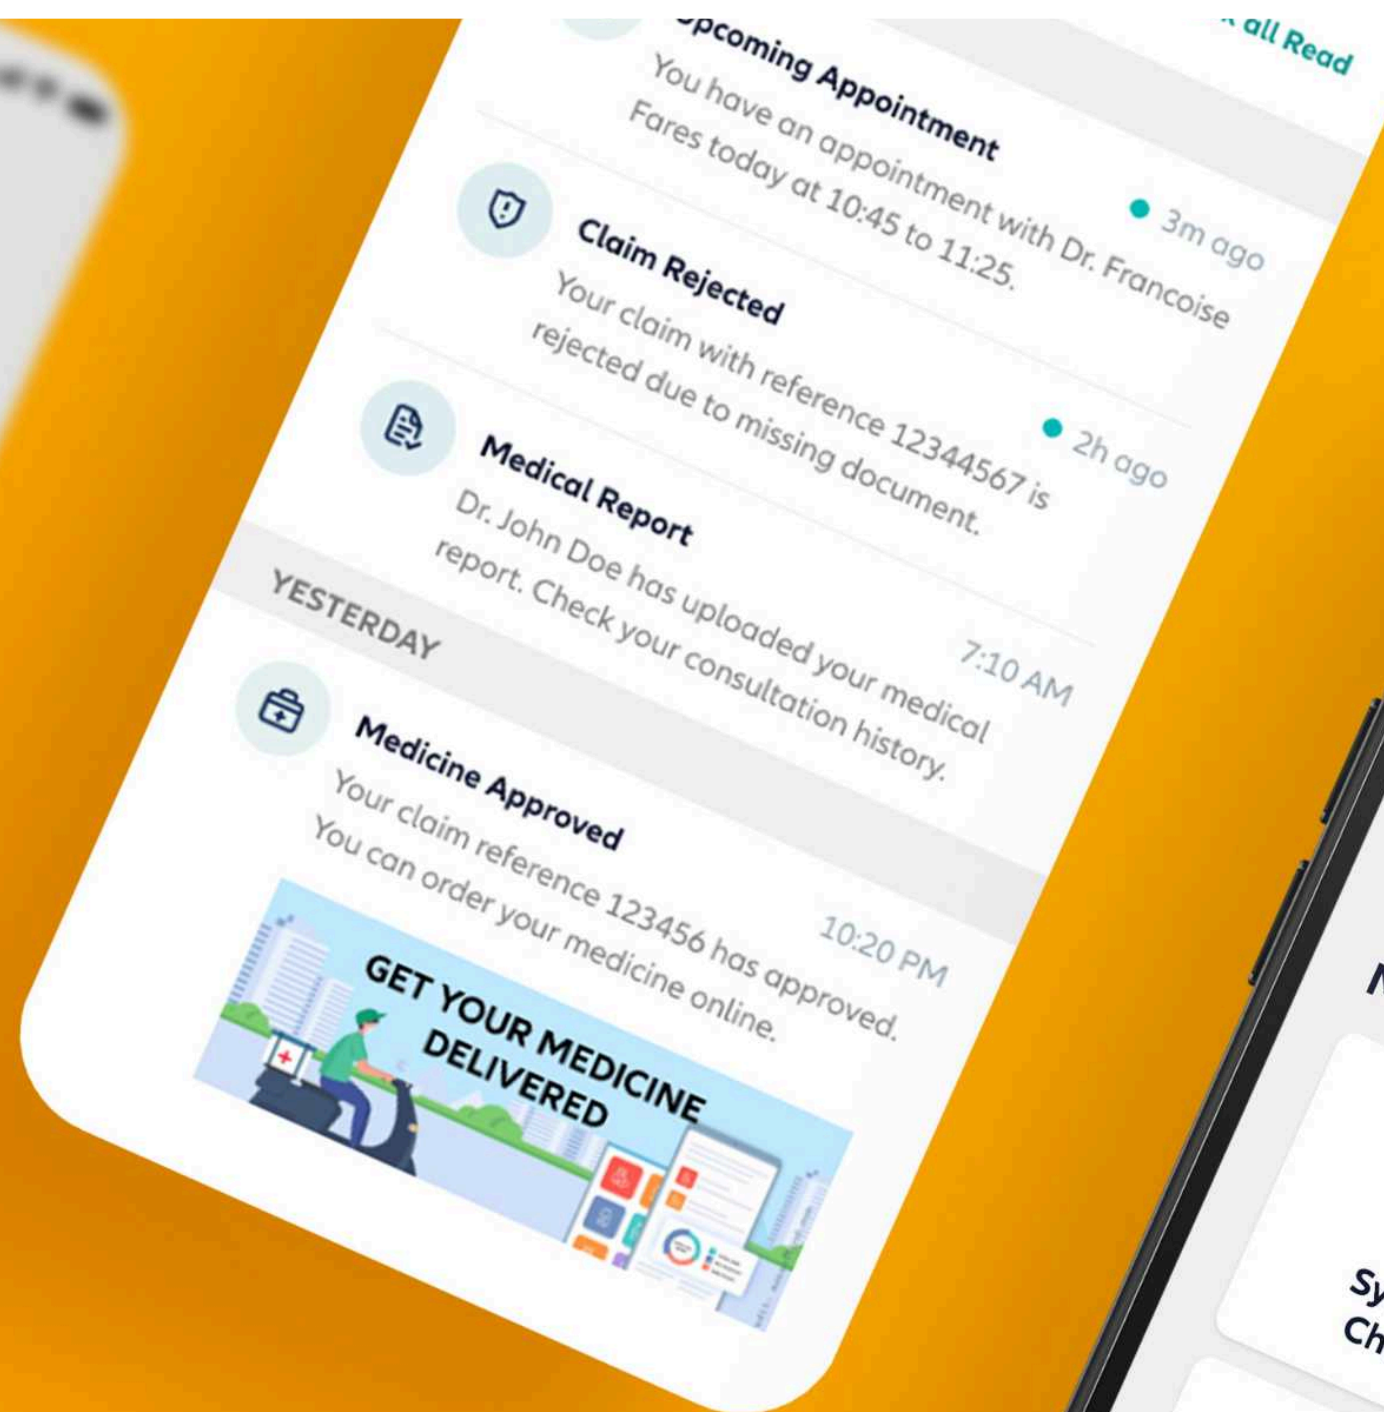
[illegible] all Read

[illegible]pcoming Appointment
You have an appointment with Dr. Francoise Fares today at 10:45 to 11:25.
3m ago

Claim Rejected
Your claim with reference 12344567 is rejected due to missing document.
2h ago

Medical Report
Dr. John Doe has uploaded your medical report. Check your consultation history.
7:10 AM

YESTERDAY

Medicine Approved
Your claim reference 123456 has approved. You can order your medicine online.
10:20 PM

GET YOUR MEDICINE DELIVERED

N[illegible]

Sy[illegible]
Ch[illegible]